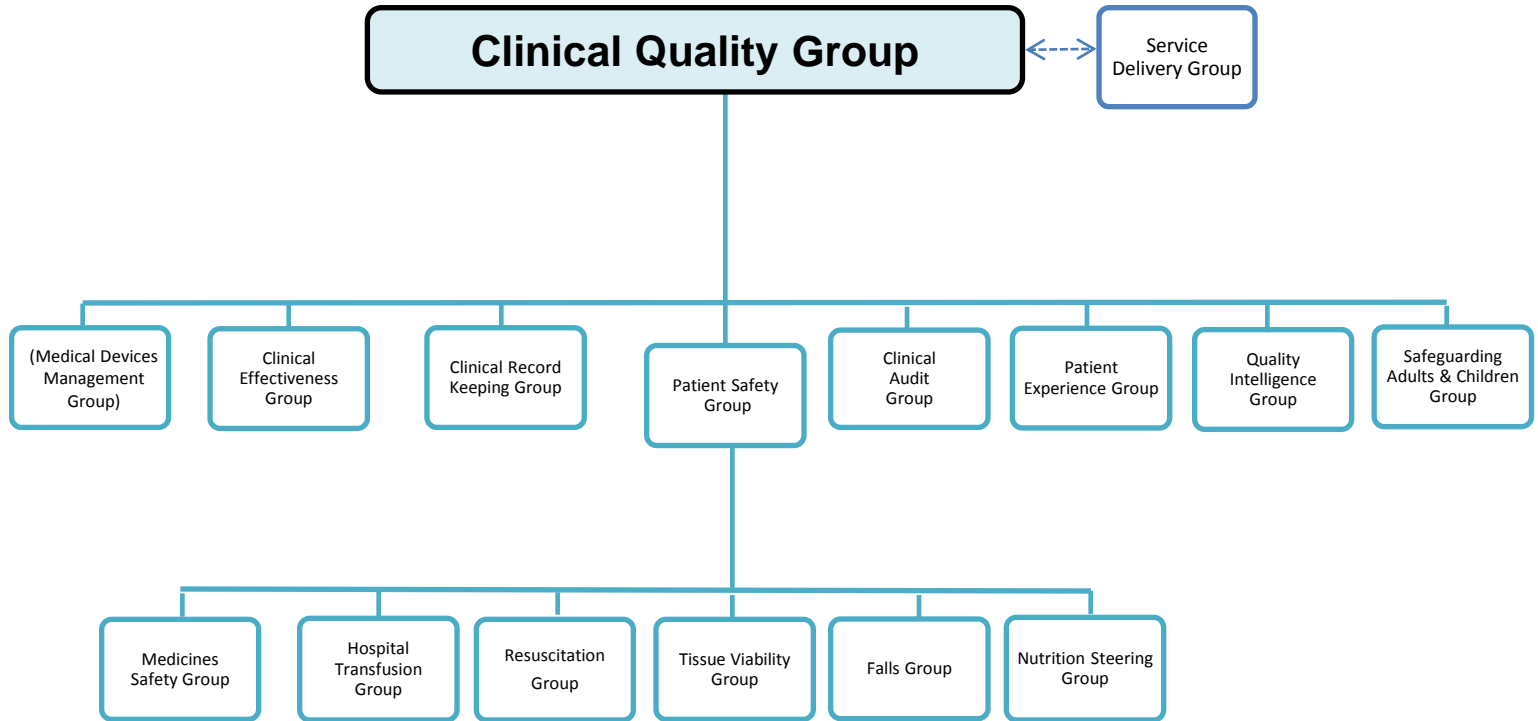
Clinical Quality Group

Service Delivery Group

(Medical Devices Management Group)

Clinical Effectiveness Group

Clinical Record Keeping Group

Patient Safety Group

Clinical Audit Group

Patient Experience Group

Quality Intelligence Group

Safeguarding Adults & Children Group

Medicines Safety Group

Hospital Transfusion Group

Resuscitation Group

Tissue Viability Group

Falls Group

Nutrition Steering Group